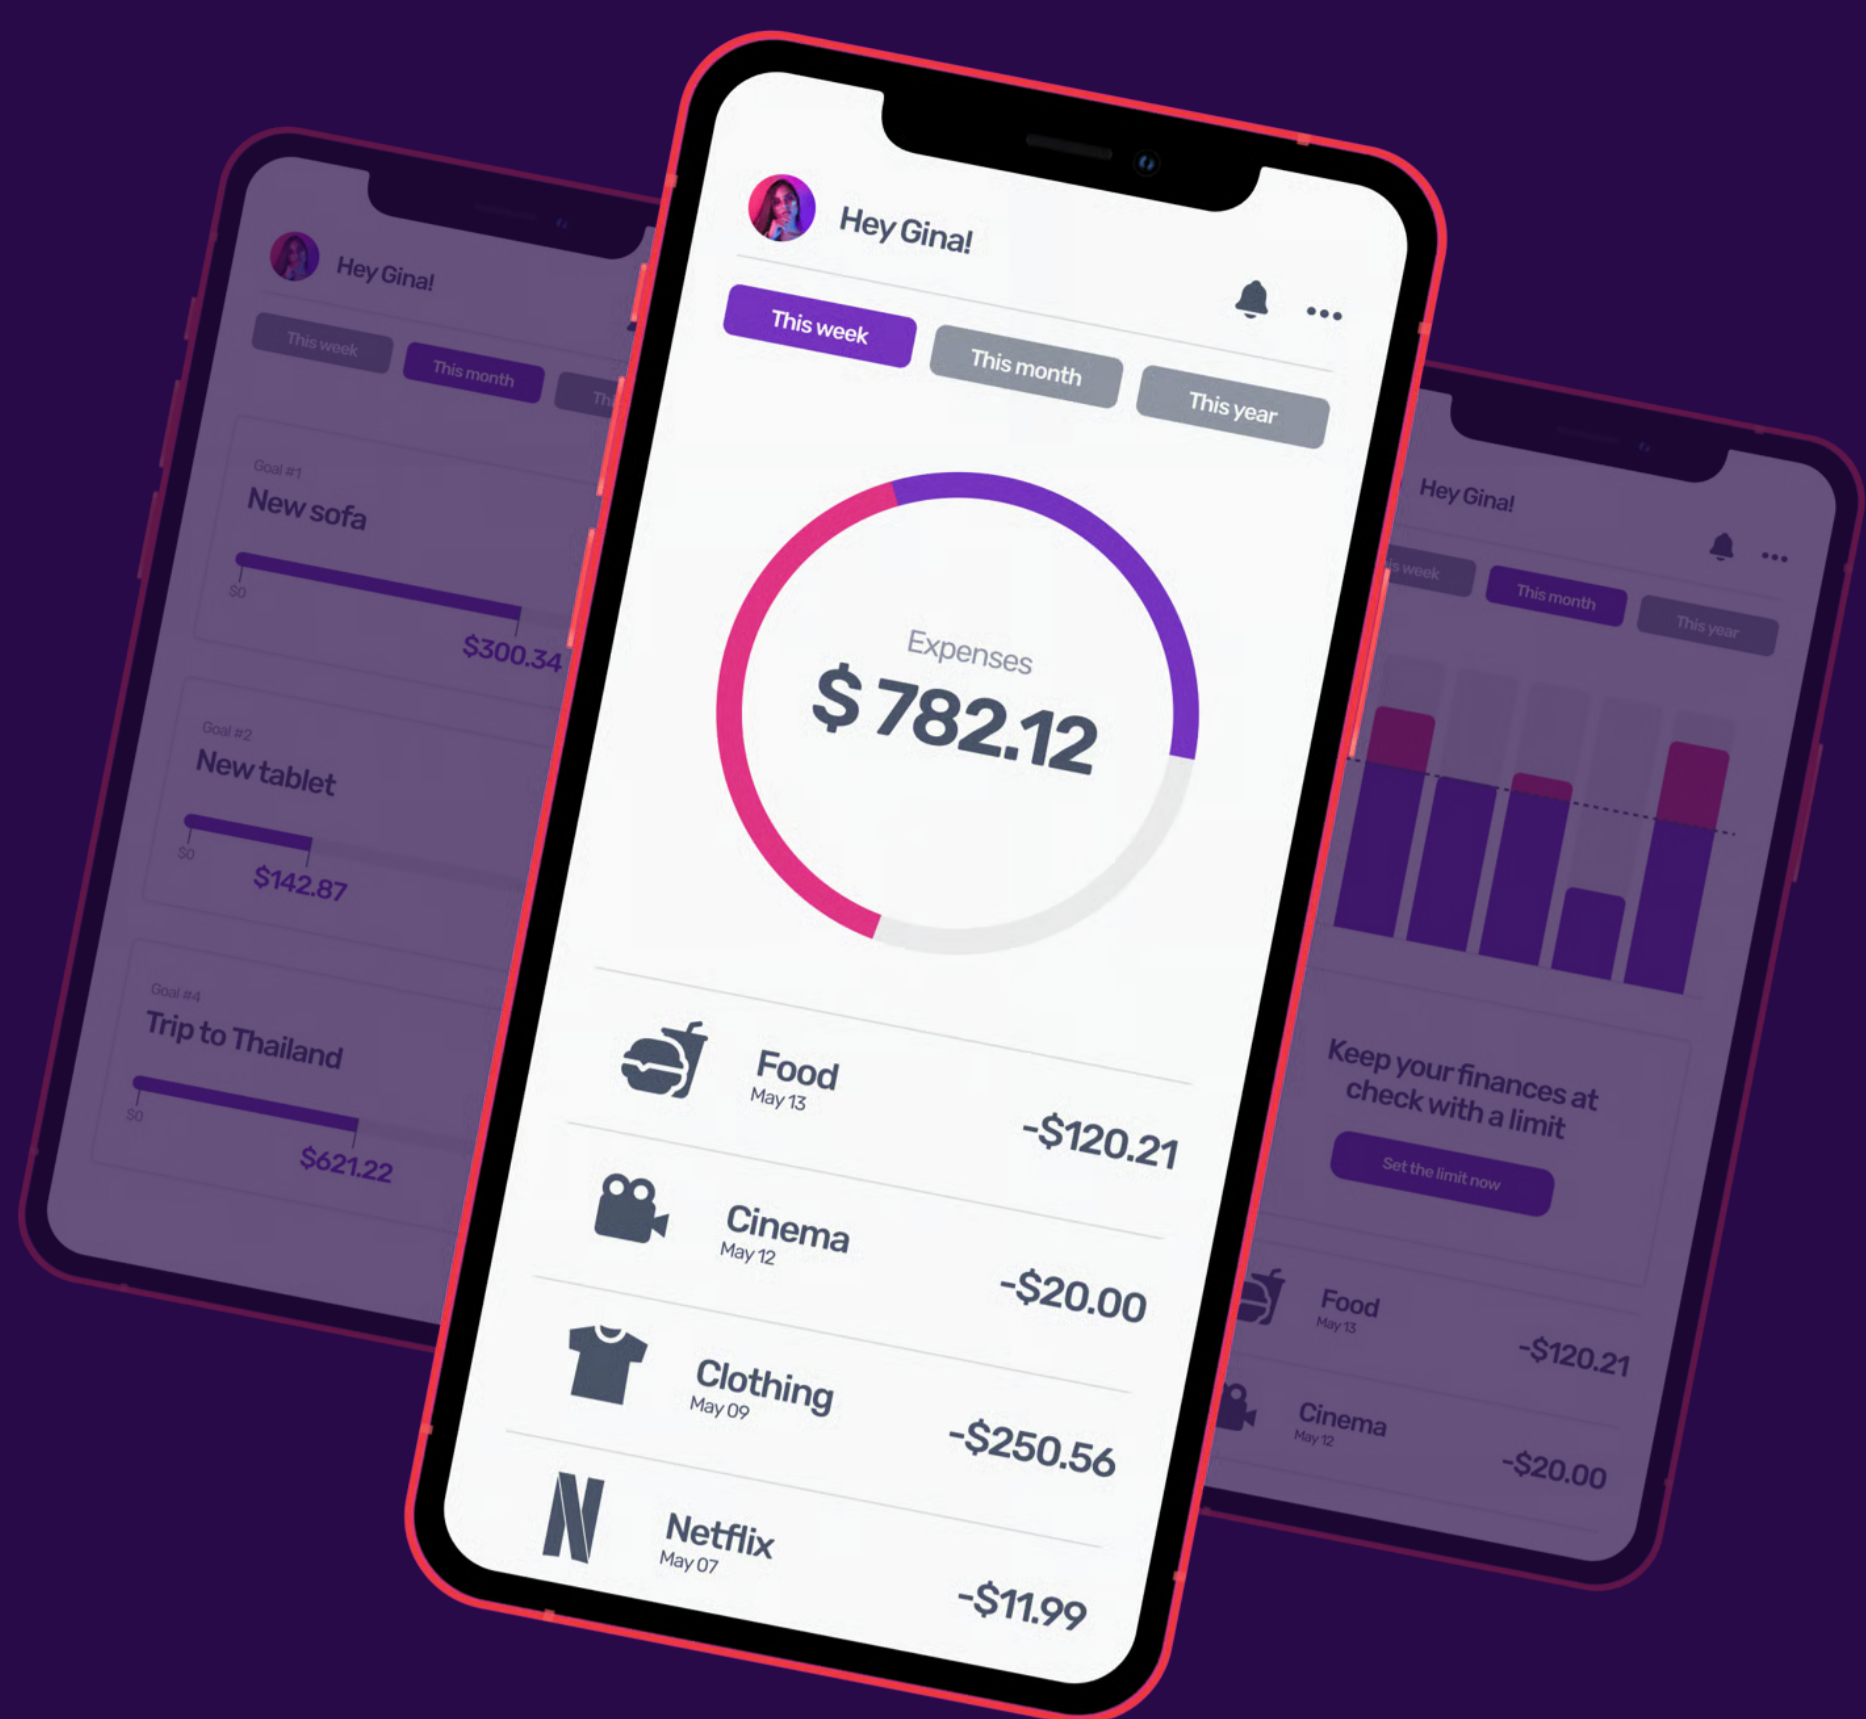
Hey Gina!

This week

This month

Th

Goal #1

New sofa

$0

$300.34

Goal #2

New tablet

$0

$142.87

Goal #4

Trip to Thailand

$0

$621.22

Hey Gina!

This week

This month

This year

Expenses

$ 782.12

Food
May 13
-$120.21

Cinema
May 12
-$20.00

Clothing
May 09
-$250.56

Netflix
May 07
-$11.99

Hey Gina!

week

This month

This year

Keep your finances at check with a limit

Set the limit now

Food
May 13
-$120.21

Cinema
May 12
-$20.00